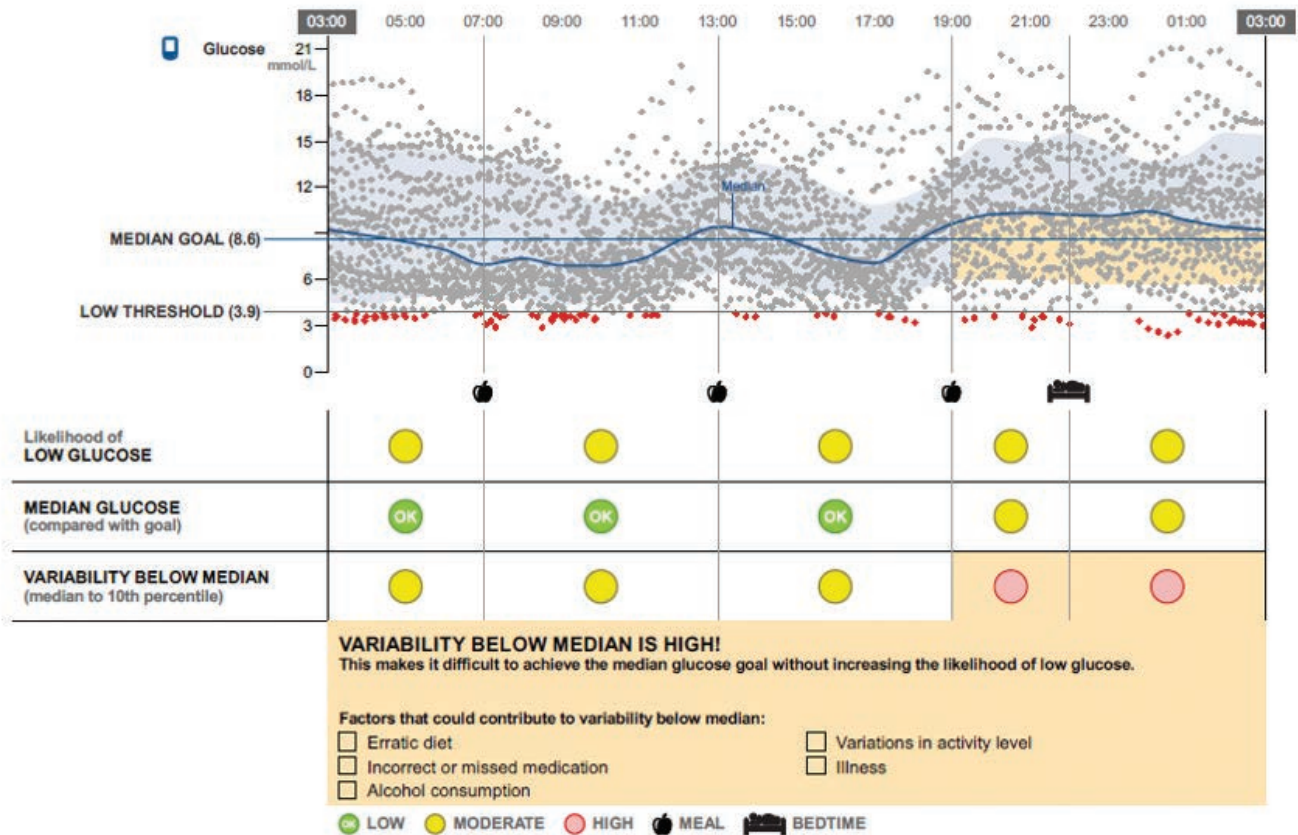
03:00 05:00 07:00 09:00 11:00 13:00 15:00 17:00 19:00 21:00 23:00 01:00 03:00

Glucose mmol/L

21
18
15
12
9
6
3
0

Median

MEDIAN GOAL (8.6)

LOW THRESHOLD (3.9)

| | | | | | |
|---|---|---|---|---|---|
| Likelihood of **LOW GLUCOSE** | | | | | |
| **MEDIAN GLUCOSE** (compared with goal) | OK | OK | OK | | |
| **VARIABILITY BELOW MEDIAN** (median to 10th percentile) | | | | | |

VARIABILITY BELOW MEDIAN IS HIGH!
This makes it difficult to achieve the median glucose goal without increasing the likelihood of low glucose.

Factors that could contribute to variability below median:
☐ Erratic diet
☐ Incorrect or missed medication
☐ Alcohol consumption
☐ Variations in activity level
☐ Illness

OK LOW MODERATE HIGH MEAL BEDTIME